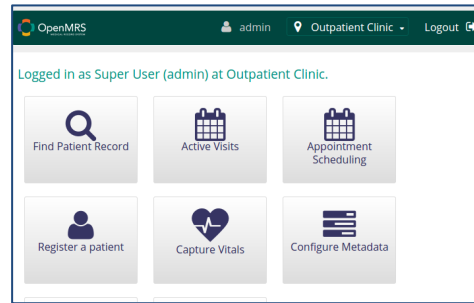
OpenMRS

admin

Outpatient Clinic

Logout

Logged in as Super User (admin) at Outpatient Clinic.

Find Patient Record

Active Visits

Appointment Scheduling

Register a patient

Capture Vitals

Configure Metadata